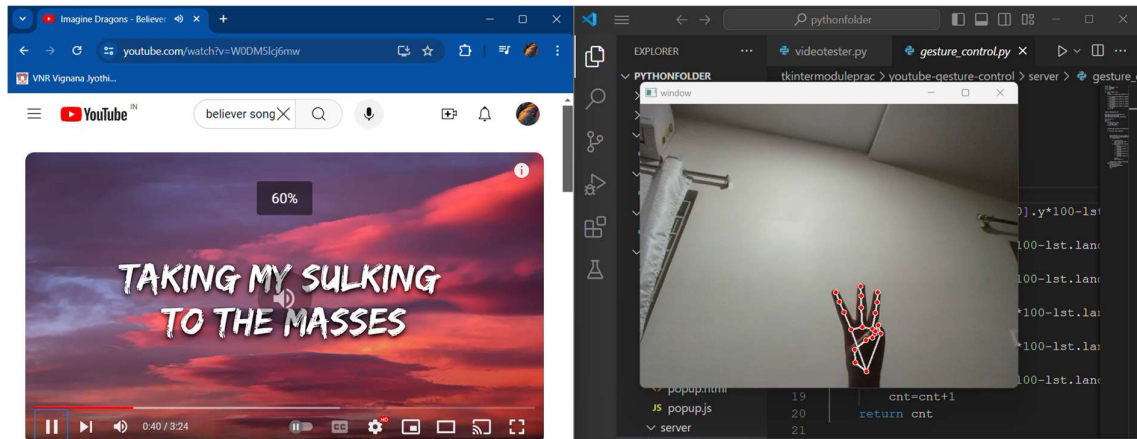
Imagine Dragons - Believer

youtube.com/watch?v=W0DM5lcj6mw

VNR Vignana Jyothi...

YouTube IN

believer song

60%

TAKING MY SULKING TO THE MASSES

0:40 / 3:24

pythonfolder

EXPLORER

PYTHONFOLDER

videotester.py

gesture_control.py

tkintermoduleprac > youtube-gesture-control > server > gesture_

window

].y*100-lst

100-lst.lan

100-lst.lan

*100-lst.la

*100-lst.la

100-lst.lan

popup.html

JS popup.js

server

19 cnt=cnt+1

20 return cnt

21